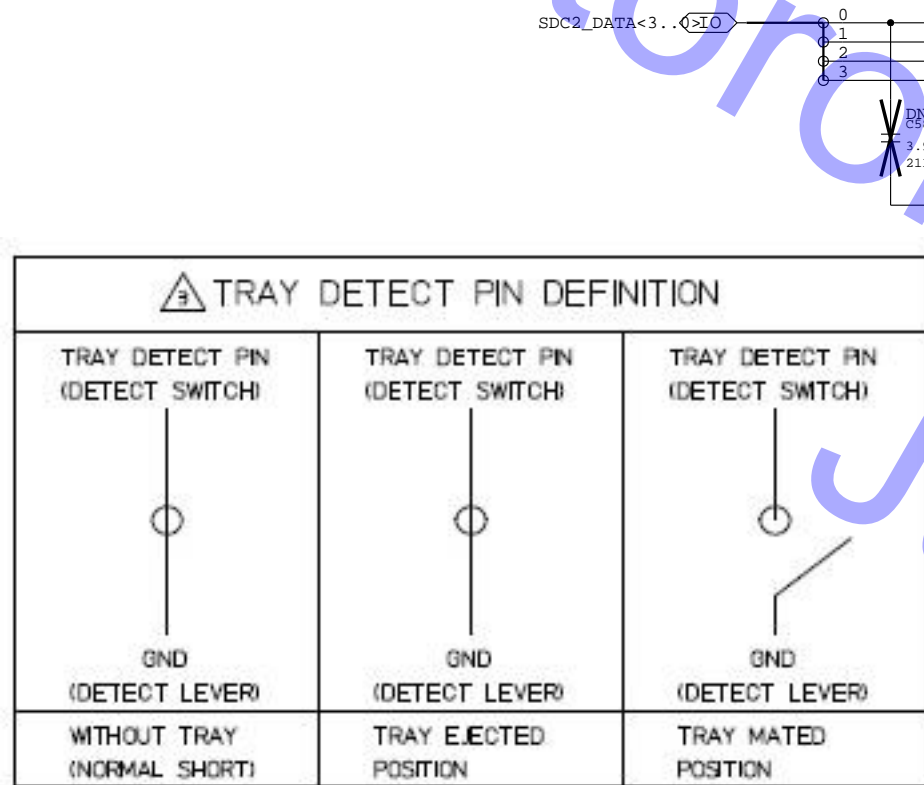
SDC2_DATA<3..0> IO

0
1
2
3

DN
C5
3.
21

3 TRAY DETECT PIN DEFINITION

| TRAY DETECT PIN (DETECT SWITCH) | TRAY DETECT PIN (DETECT SWITCH) | TRAY DETECT PIN (DETECT SWITCH) |
|---|---|---|
| GND (DETECT LEVER) | GND (DETECT LEVER) | GND (DETECT LEVER) |
| WITHOUT TRAY (NORMAL SHORT) | TRAY EJECTED POSITION | TRAY MATED POSITION |